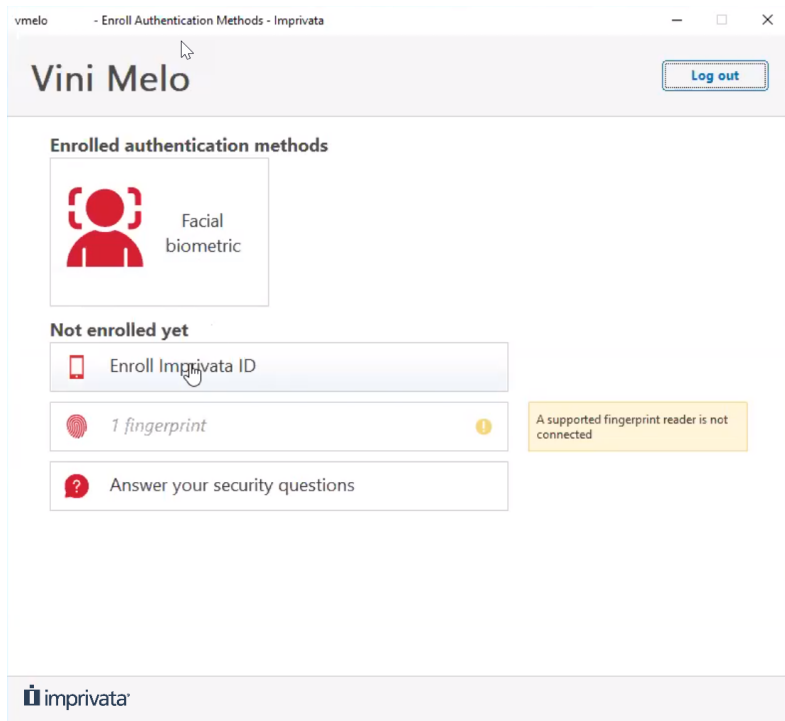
vmelo - Enroll Authentication Methods - Imprivata

Vini Melo

Log out

Enrolled authentication methods

Facial biometric

Not enrolled yet

Enroll Imprivata ID

1 fingerprint

A supported fingerprint reader is not connected

Answer your security questions

imprivata